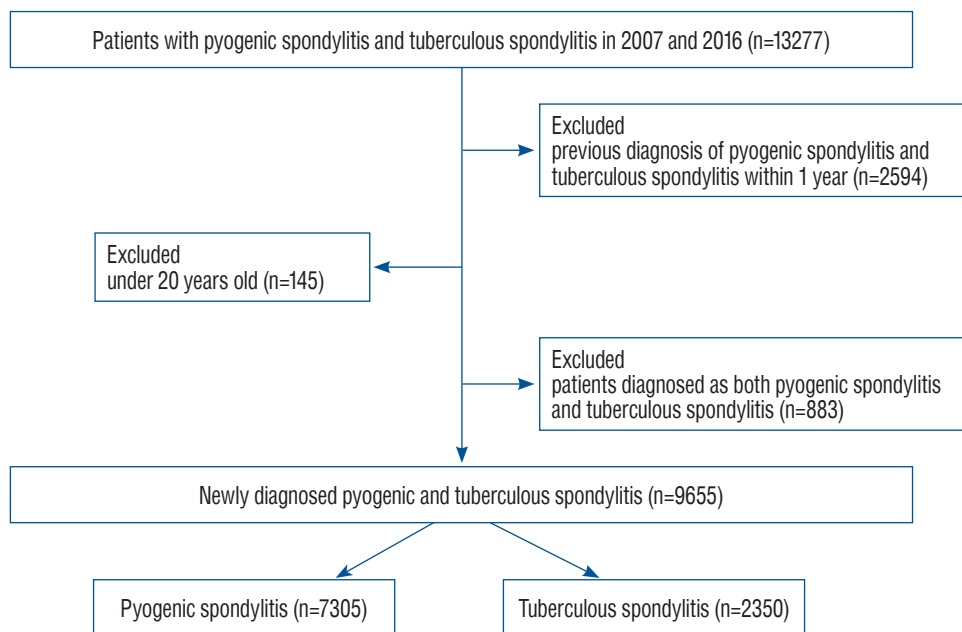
Patients with pyogenic spondylitis and tuberculous spondylitis in 2007 and 2016 (n=13277)

Excluded
previous diagnosis of pyogenic spondylitis and tuberculous spondylitis within 1 year (n=2594)

Excluded
under 20 years old (n=145)

Excluded
patients diagnosed as both pyogenic spondylitis and tuberculous spondylitis (n=883)

Newly diagnosed pyogenic and tuberculous spondylitis (n=9655)

Pyogenic spondylitis (n=7305)

Tuberculous spondylitis (n=2350)